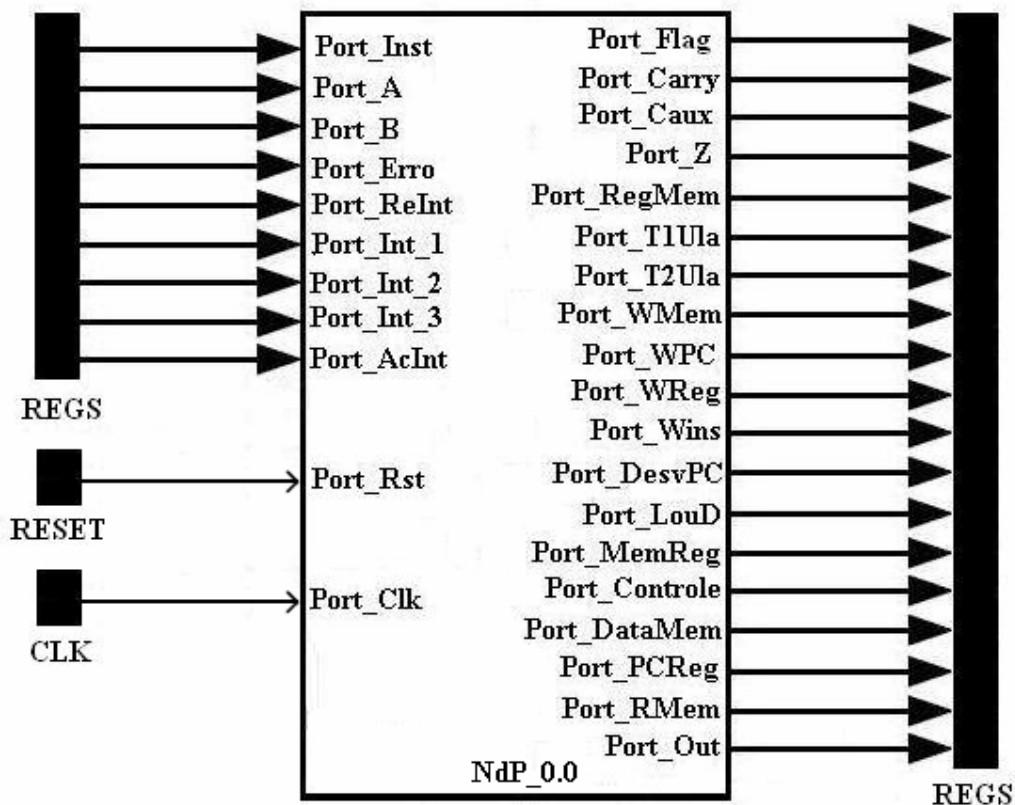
Port_Inst
Port_A
Port_B
Port_Erro
Port_ReInt
Port_Int_1
Port_Int_2
Port_Int_3
Port_AcInt

REGS

Port_Rst

RESET

Port_Clk

CLK

Port_Flag
Port_Carry
Port_Caux
Port_Z
Port_RegMem
Port_T1Ula
Port_T2Ula
Port_WMem
Port_WPC
Port_WReg
Port_Wins
Port_DesvPC
Port_LouD
Port_MemReg
Port_Controle
Port_DataMem
Port_PCReg
Port_RMem
Port_Out

NdP_0.0

REGS